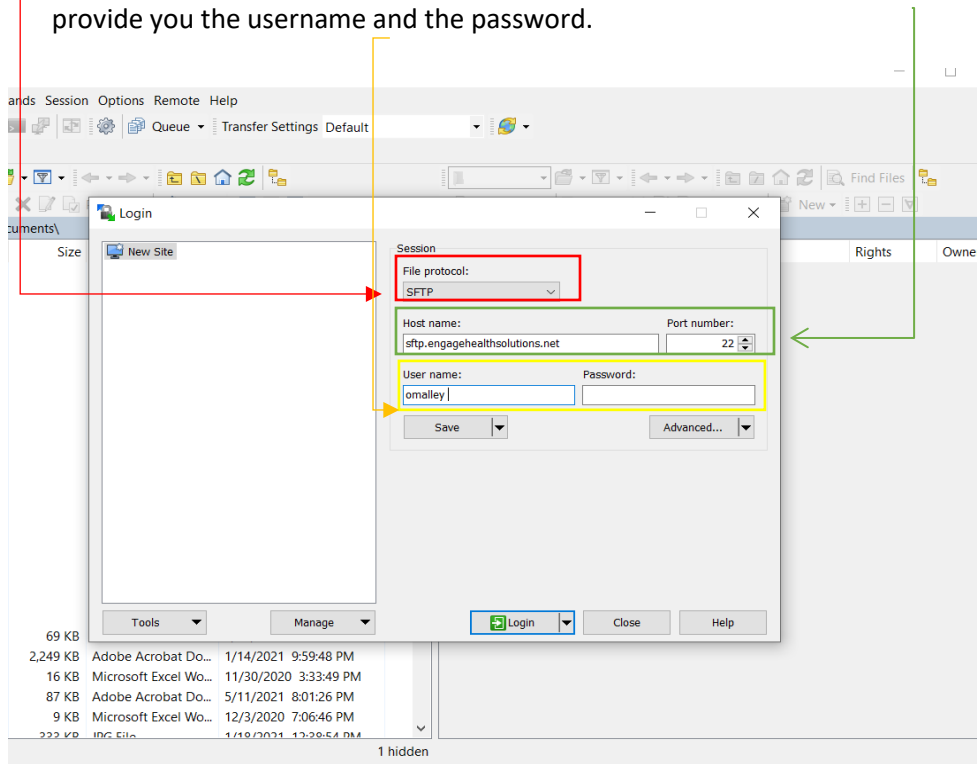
provide you the username and the password.

ands Session Options Remote Help

Queue Transfer Settings Default

Find Files

New

cuments\

Size

Rights Owne

Login

New Site

Session

File protocol:

SFTP

Host name:

sftp.engagehealthsolutions.net

Port number:

22

User name:

omalley

Password:

Save

Advanced...

Tools

Manage

Login

Close

Help

| | | |
|---|---|---|
| 69 KB | | |
| 2,249 KB | Adobe Acrobat Do... | 1/14/2021 9:59:48 PM |
| 16 KB | Microsoft Excel Wo... | 11/30/2020 3:33:49 PM |
| 87 KB | Adobe Acrobat Do... | 5/11/2021 8:01:26 PM |
| 9 KB | Microsoft Excel Wo... | 12/3/2020 7:06:46 PM |
| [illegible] | JPG File | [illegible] |

1 hidden